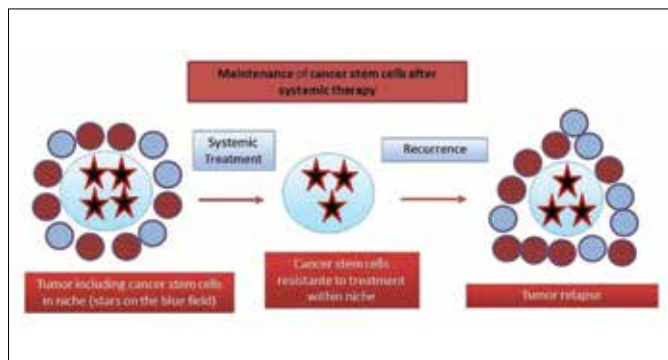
Maintenance of cancer stem cells after systemic therapy

Systemic Treatment

Recurrence

Tumor including cancer stem cells in niche (stars on the blue field)

Cancer stem cells resistante to treatment within niche

Tumor relapse